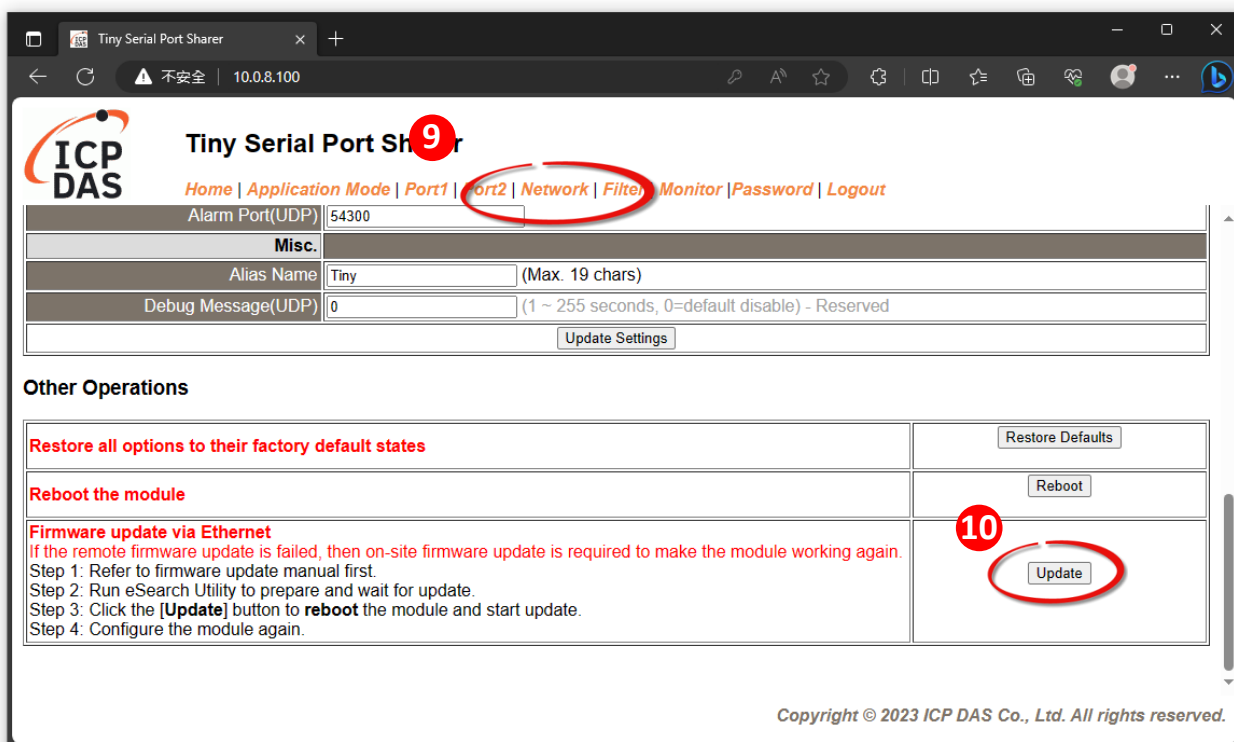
Tiny Serial Port Sharer

不安全 | 10.0.8.100

ICP DAS

Tiny Serial Port Sh 9 r

Home | Application Mode | Port1 | Port2 | Network | Filter Monitor | Password | Logout

| Alarm Port(UDP) | 54300 |
|---|---|
| Misc. | |
| Alias Name | Tiny (Max. 19 chars) |
| Debug Message(UDP) | 0 (1 ~ 255 seconds, 0=default disable) - Reserved |
| Update Settings | |

Other Operations

| | |
|---|---|
| Restore all options to their factory default states | Restore Defaults |
| Reboot the module | Reboot |
| Firmware update via Ethernet<br>If the remote firmware update is failed, then on-site firmware update is required to make the module working again.<br>Step 1: Refer to firmware update manual first.<br>Step 2: Run eSearch Utility to prepare and wait for update.<br>Step 3: Click the [**Update**] button to **reboot** the module and start update.<br>Step 4: Configure the module again. | 10 Update |

Copyright © 2023 ICP DAS Co., Ltd. All rights reserved.